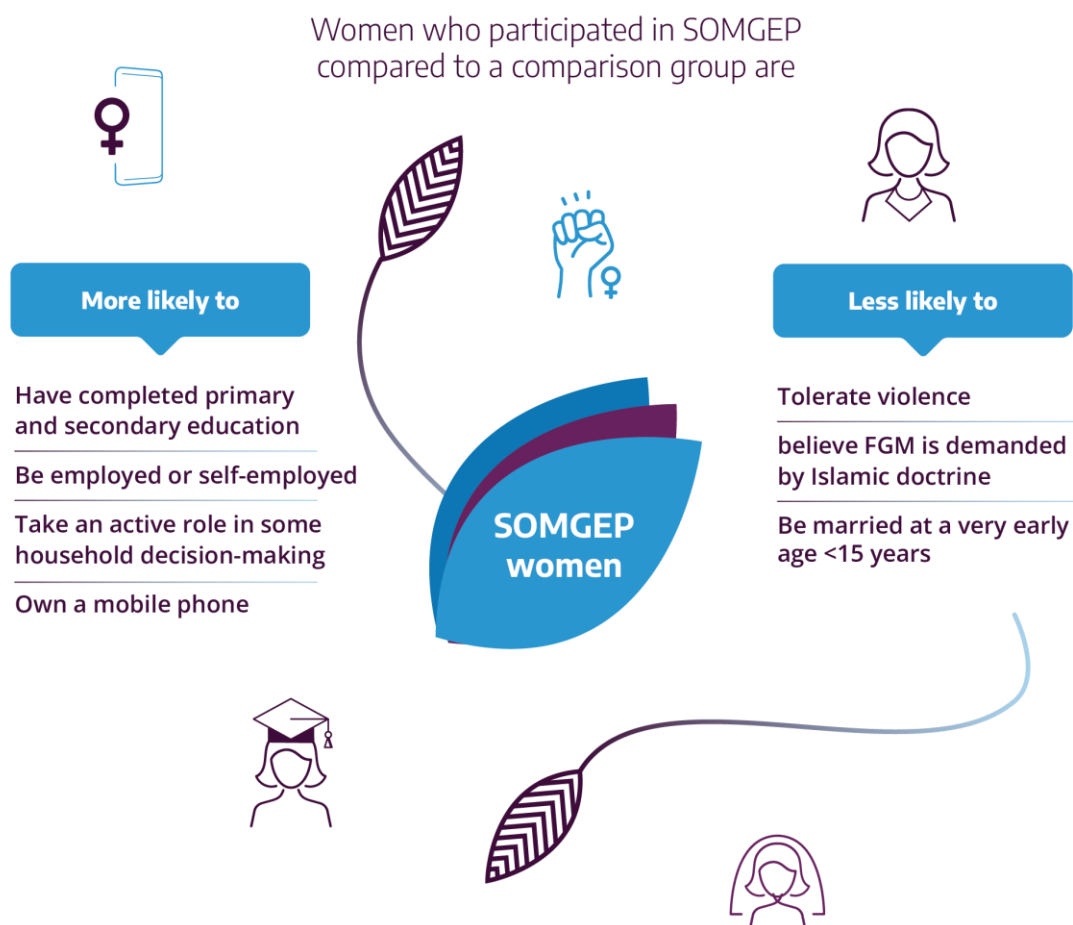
Women who participated in SOMGEP compared to a comparison group are

More likely to

Have completed primary and secondary education

Be employed or self-employed

Take an active role in some household decision-making

Own a mobile phone

SOMGEP women

Less likely to

Tolerate violence

believe FGM is demanded by Islamic doctrine

Be married at a very early age <15 years